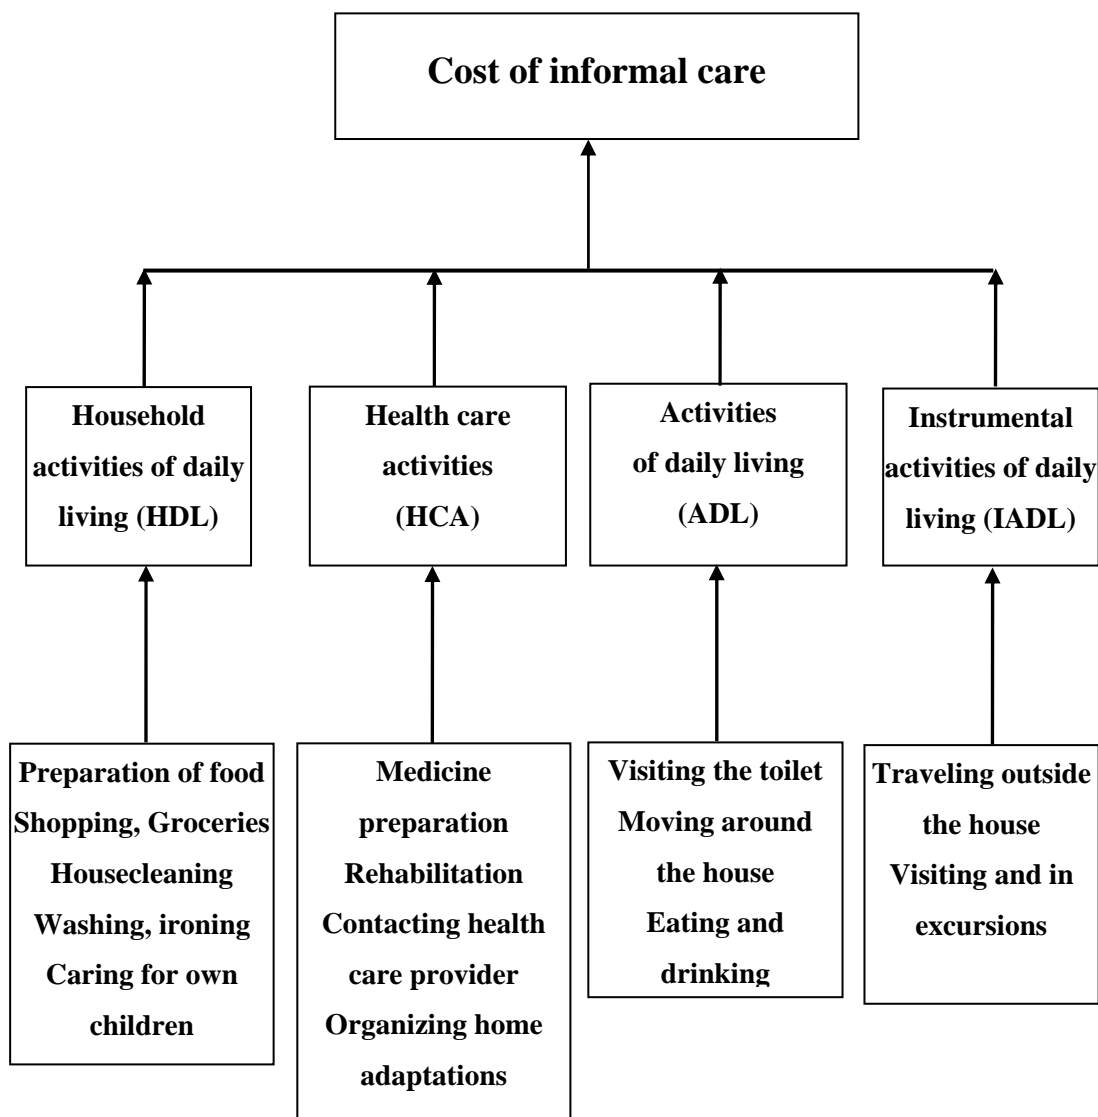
Cost of informal care

Household activities of daily living (HDL)

Health care activities (HCA)

Activities of daily living (ADL)

Instrumental activities of daily living (IADL)

Preparation of food
Shopping, Groceries
Housecleaning
Washing, ironing
Caring for own children

Medicine preparation
Rehabilitation
Contacting health care provider
Organizing home adaptations

Visiting the toilet
Moving around the house
Eating and drinking

Traveling outside the house
Visiting and in excursions